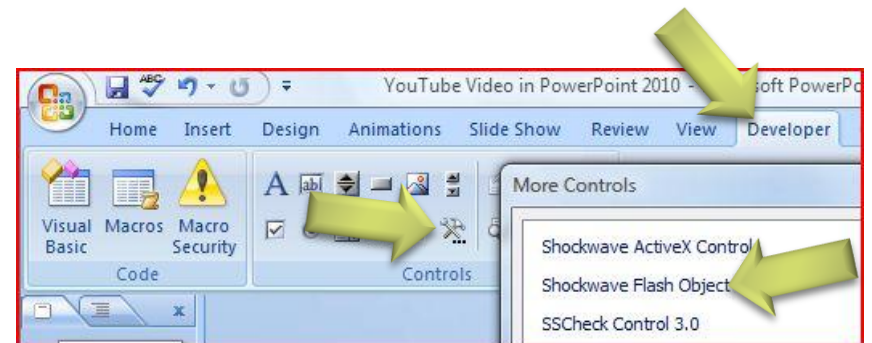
YouTube Video in PowerPoint 2010 - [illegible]soft PowerPo

Home Insert Design Animations Slide Show Review View Developer

Visual Basic Macros Macro Security

Code

A

Controls

More Controls

Shockwave ActiveX Control

Shockwave Flash Object

SSCheck Control 3.0

x